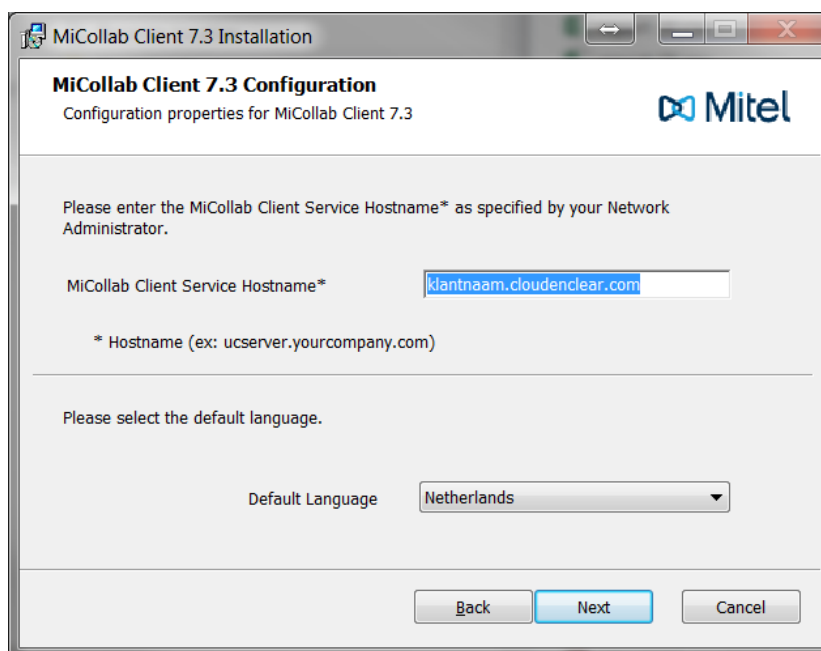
MiCollab Client 7.3 Installation

MiCollab Client 7.3 Configuration
Configuration properties for MiCollab Client 7.3

Mitel

Please enter the MiCollab Client Service Hostname* as specified by your Network Administrator.

MiCollab Client Service Hostname* klantnaam.cloudenclear.com

* Hostname (ex: ucserver.yourcompany.com)

Please select the default language.

Default Language Netherlands

Back Next Cancel